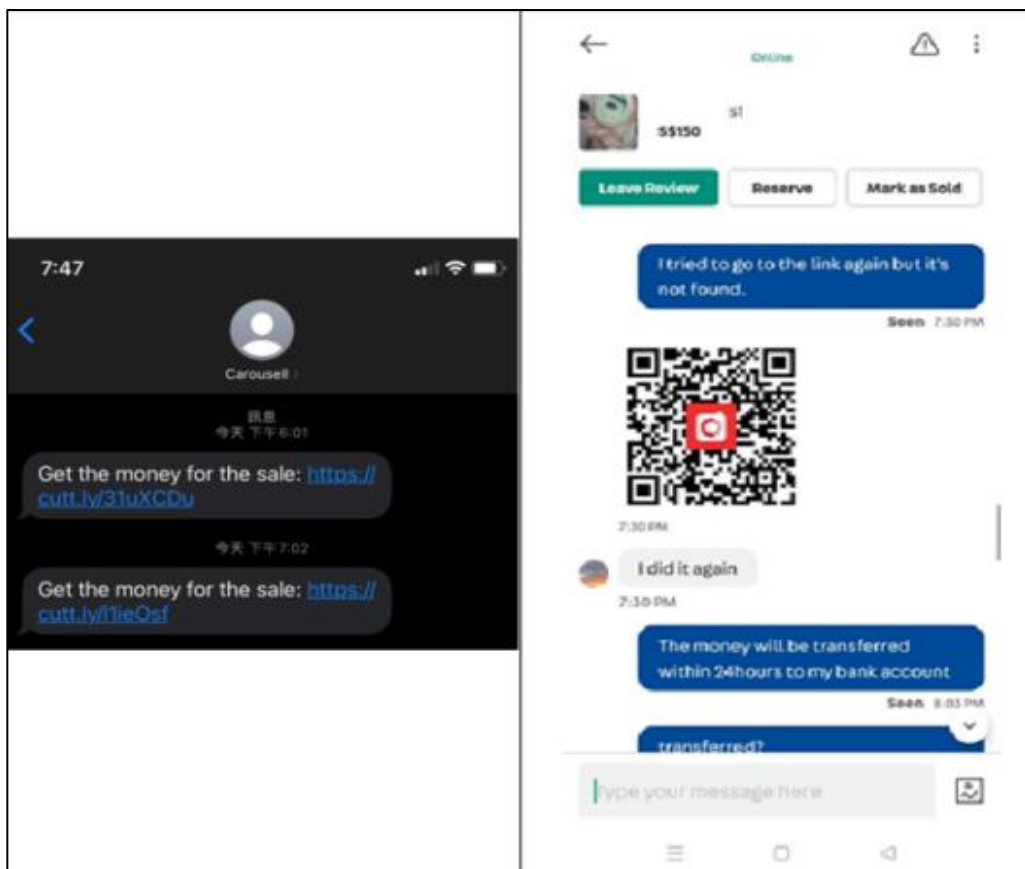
7:47

Carousell

訊息
今天 下午6:01

Get the money for the sale: https://cutt.ly/31uXCDu

今天 下午7:02

Get the money for the sale: https://cutt.ly/l1ieOsf

Online

sl
S$150

Leave Review
Reserve
Mark as Sold

I tried to go to the link again but it's not found.

Seen 7:30 PM

7:30 PM

I did it again

7:30 PM

The money will be transferred within 24hours to my bank account

Seen 8:03 PM

transferred?

Type your message here